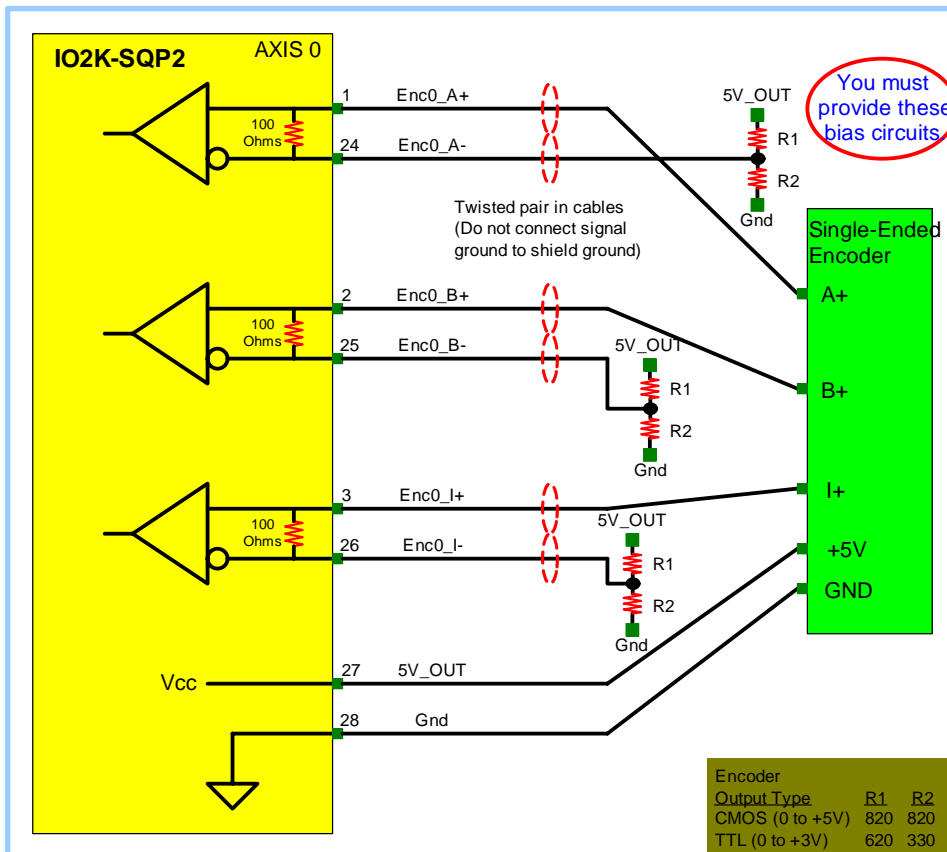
IO2K-SQP2
AXIS 0

100 Ohms
1 Enc0_A+
24 Enc0_A-

5V_OUT
R1
R2
Gnd

You must provide these bias circuits

Twisted pair in cables (Do not connect signal ground to shield ground)

Single-Ended Encoder
A+
B+
I+
+5V
GND

100 Ohms
2 Enc0_B+
25 Enc0_B-

5V_OUT
R1
R2
Gnd

100 Ohms
3 Enc0_I+
26 Enc0_I-

5V_OUT
R1
R2
Gnd

Vcc
27 5V_OUT
28 Gnd

| Encoder Output Type | R1 | R2 |
|---|---|---|
| CMOS (0 to +5V) | 820 | 820 |
| TTL (0 to +3V) | 620 | 330 |